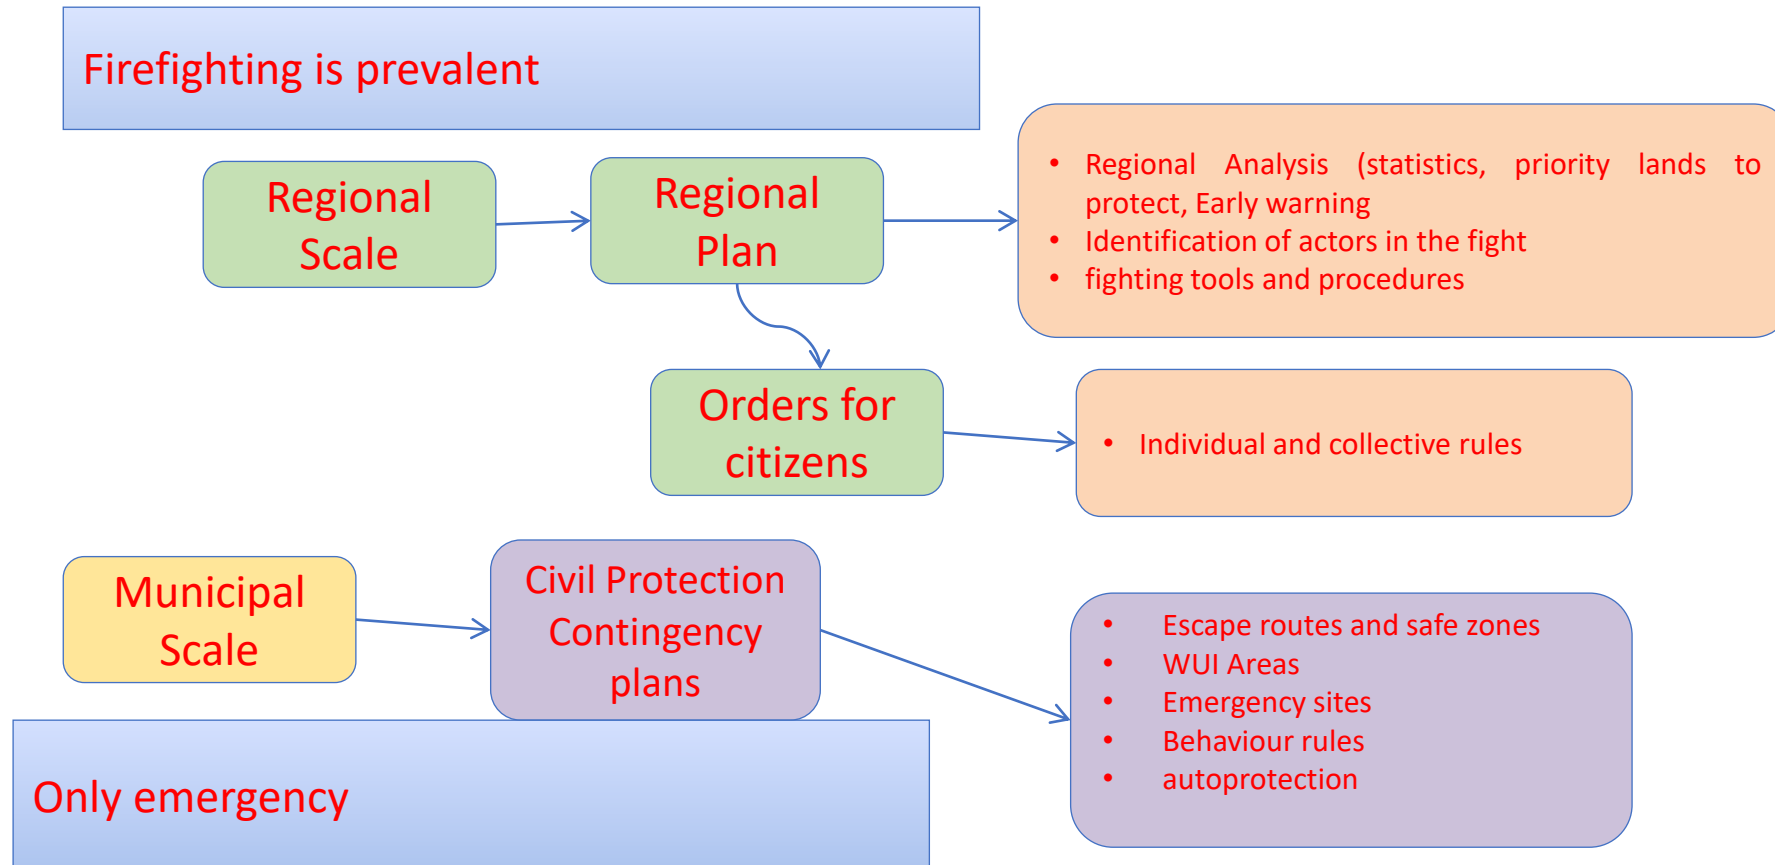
Firefighting is prevalent

Regional Scale

Regional Plan

- Regional Analysis (statistics, priority lands to protect, Early warning
- Identification of actors in the fight
- fighting tools and procedures

Orders for citizens

- Individual and collective rules

Municipal Scale

Civil Protection Contingency plans

- Escape routes and safe zones
- WUI Areas
- Emergency sites
- Behaviour rules
- autoprotection

Only emergency